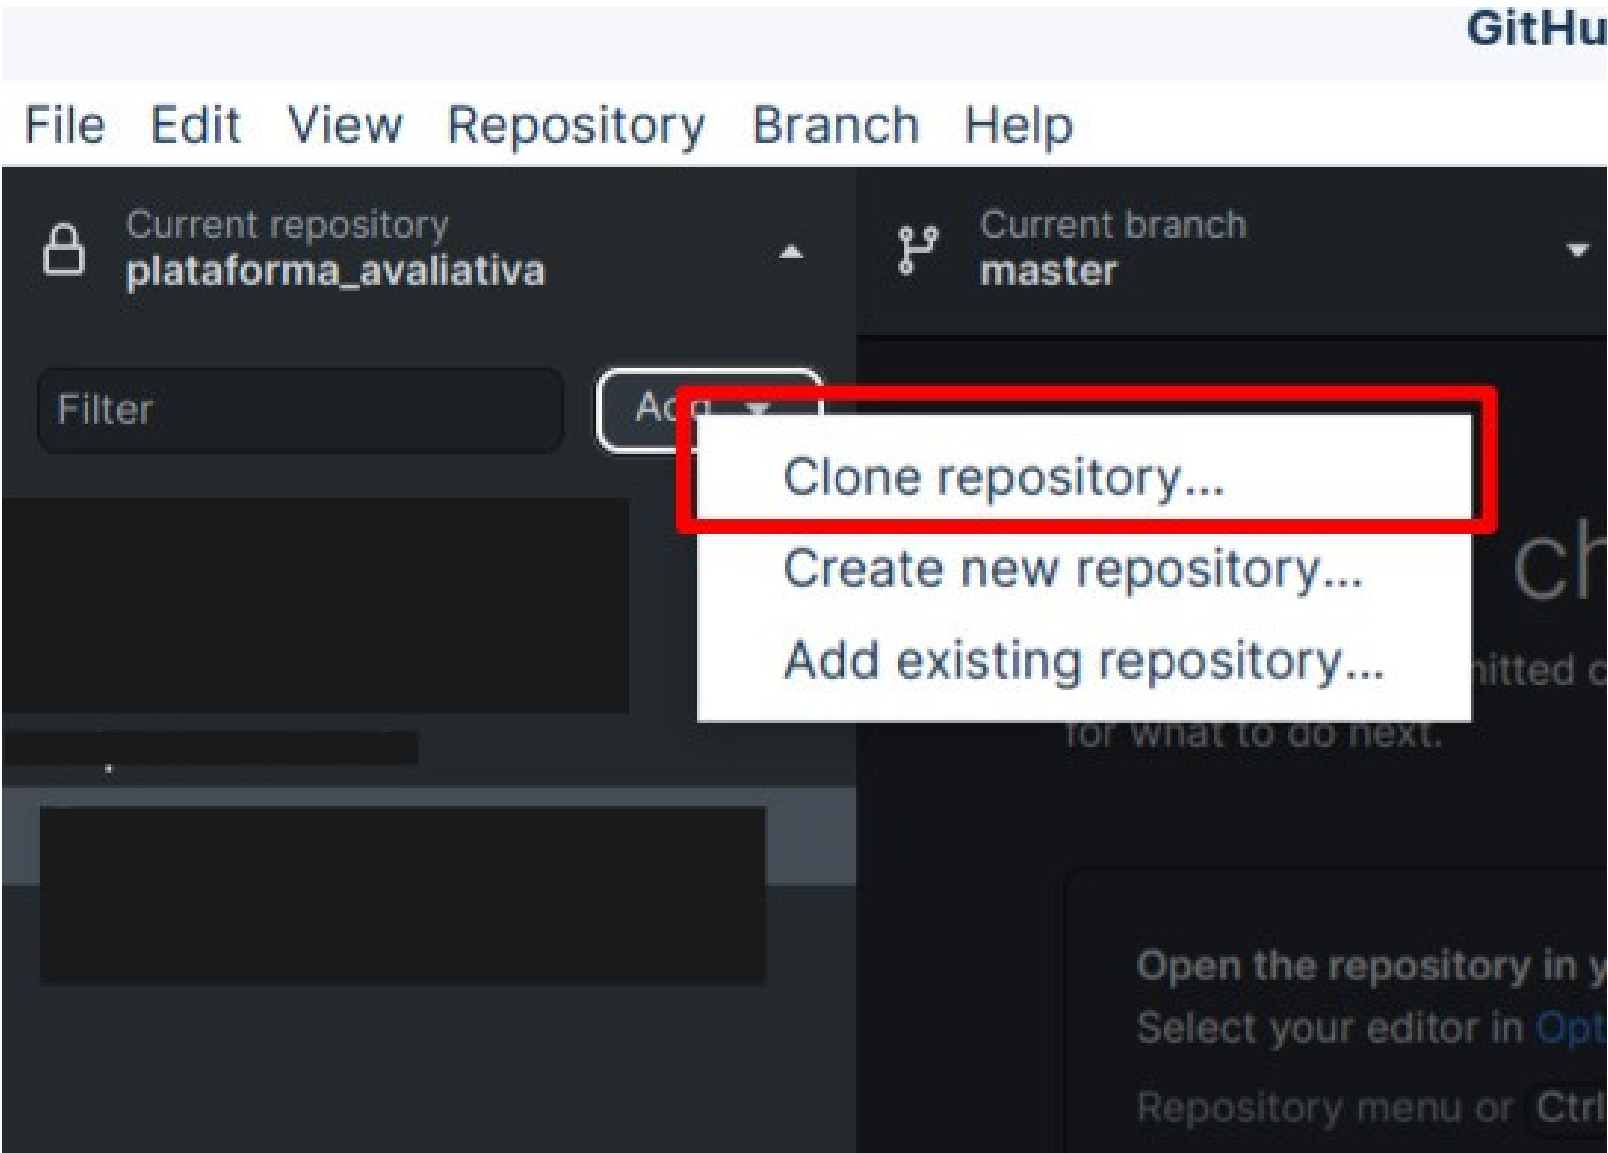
GitHu

File Edit View Repository Branch Help

Current repository
plataforma_avaliativa

Current branch
master

Filter

Ac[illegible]

Clone repository...
Create new repository...
Add existing repository...

ch
nitted c
for what to do next.

Open the repository in y
Select your editor in Opt
Repository menu or Ctrl